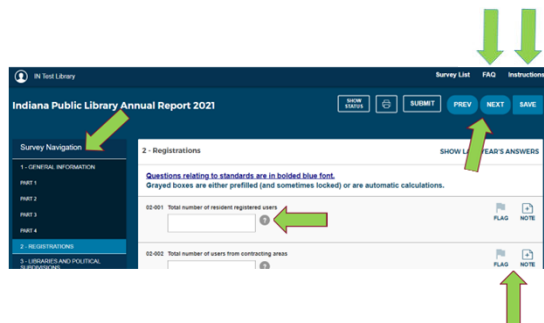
IN Test Library

Survey List FAQ Instructions

Indiana Public Library Annual Report 2021

SHOW STATUS

SUBMIT

PREV

NEXT

SAVE

Survey Navigation

1 - GENERAL INFORMATION

PART 1

PART 2

PART 3

PART 4

2 - REGISTRATIONS

3 - LIBRARIES AND POLITICAL SUBDIVISIONS

2 - Registrations

SHOW LA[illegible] YEAR'S ANSWERS

Questions relating to standards are in bolded blue font.

Grayed boxes are either prefilled (and sometimes locked) or are automatic calculations.

02-001 Total number of resident registered users

FLAG NOTE

02-002 Total number of users from contracting areas

FLAG NOTE